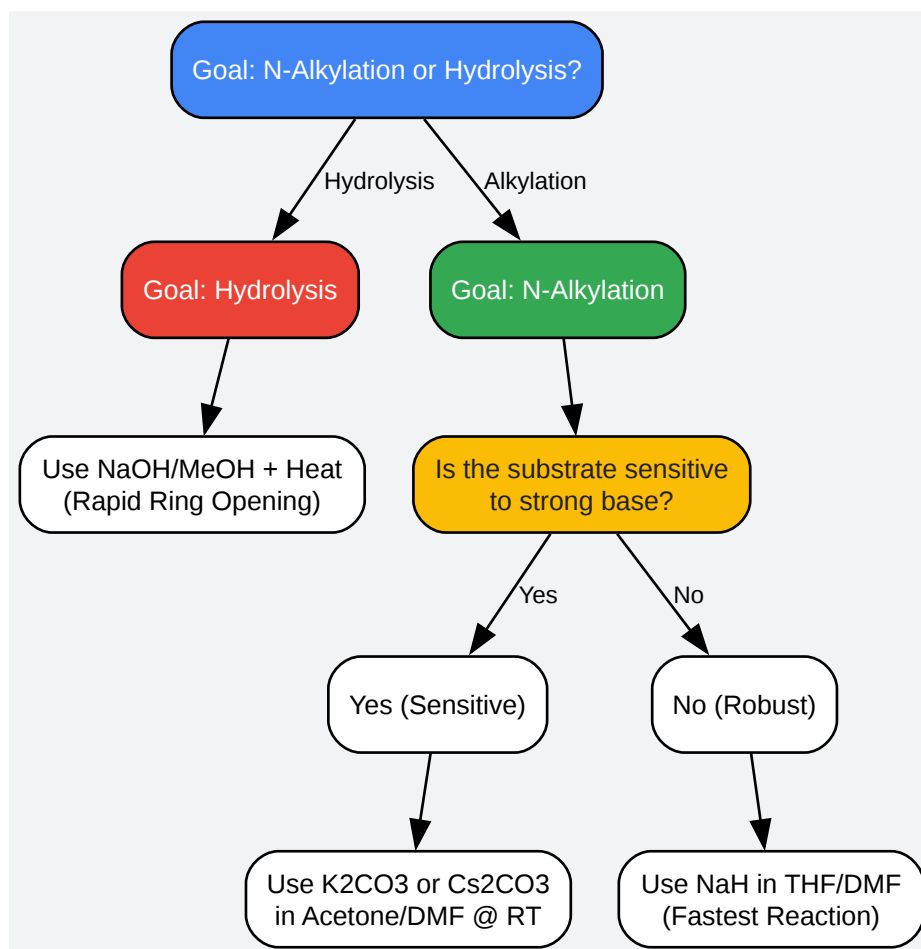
Goal: N-Alkylation or Hydrolysis?

Hydrolysis

Alkylation

Goal: Hydrolysis

Goal: N-Alkylation

Use NaOH/MeOH + Heat (Rapid Ring Opening)

Is the substrate sensitive to strong base?

Yes

No

Yes (Sensitive)

No (Robust)

Use K2CO3 or Cs2CO3 in Acetone/DMF @ RT

Use NaH in THF/DMF (Fastest Reaction)